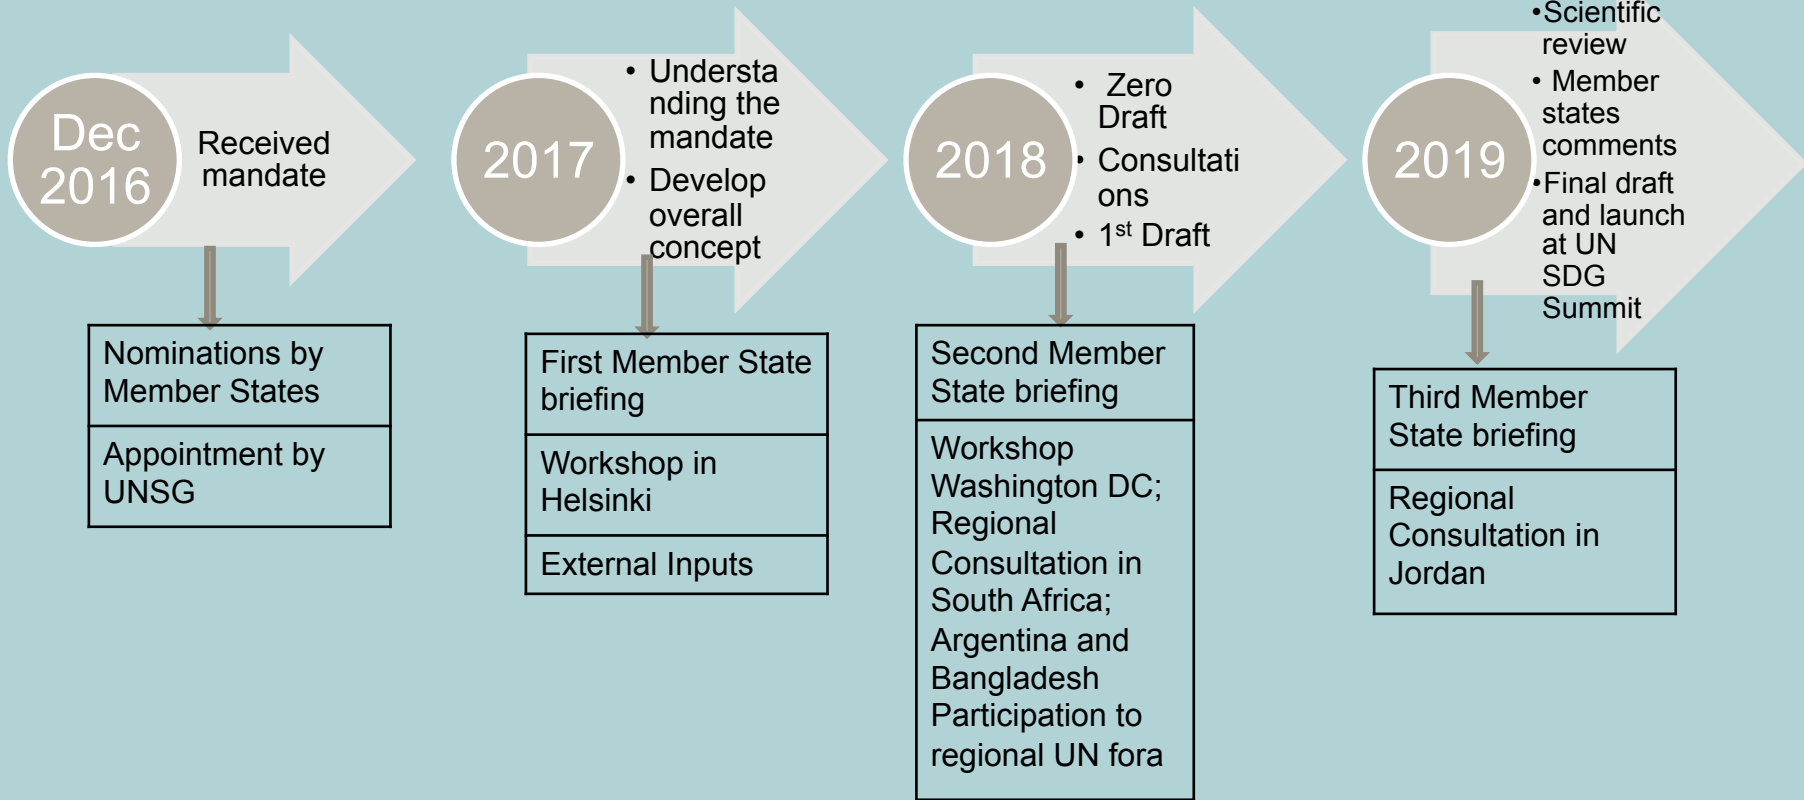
Dec 2016

Received mandate

Nominations by Member States

Appointment by UNSG

2017

• Understanding the mandate
• Develop overall concept

First Member State briefing

Workshop in Helsinki

External Inputs

2018

• Zero Draft
• Consultations
• 1$^{st}$ Draft

Second Member State briefing

Workshop Washington DC; Regional Consultation in South Africa; Argentina and Bangladesh Participation to regional UN fora

2019

•Scientific review
• Member states comments
•Final draft and launch at UN SDG Summit

Third Member State briefing

Regional Consultation in Jordan